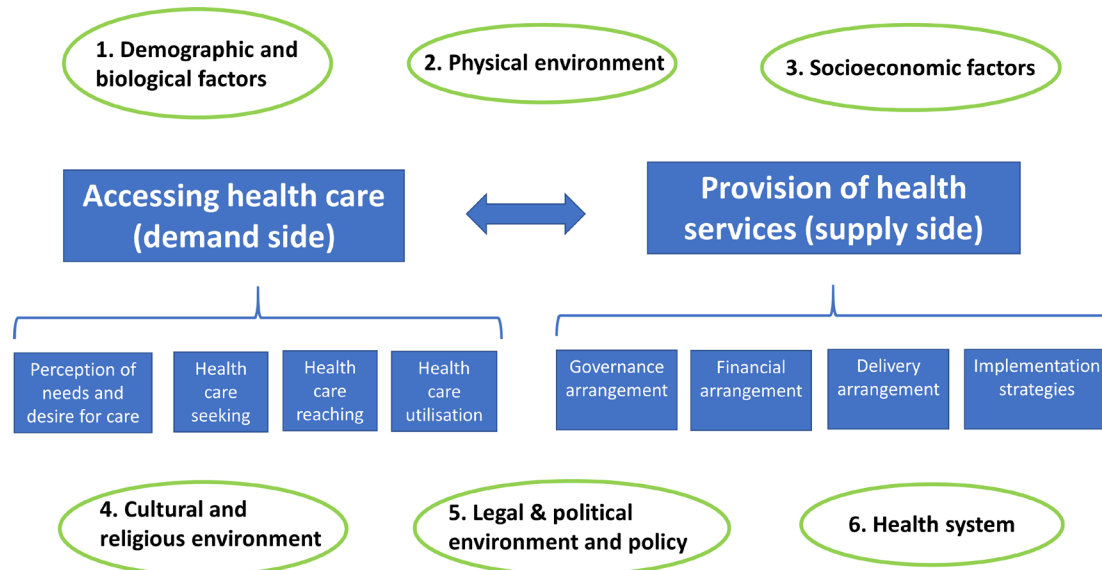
1. Demographic and biological factors

2. Physical environment

3. Socioeconomic factors

Accessing health care (demand side)

Provision of health services (supply side)

Perception of needs and desire for care

Health care seeking

Health care reaching

Health care utilisation

Governance arrangement

Financial arrangement

Delivery arrangement

Implementation strategies

4. Cultural and religious environment

5. Legal & political environment and policy

6. Health system